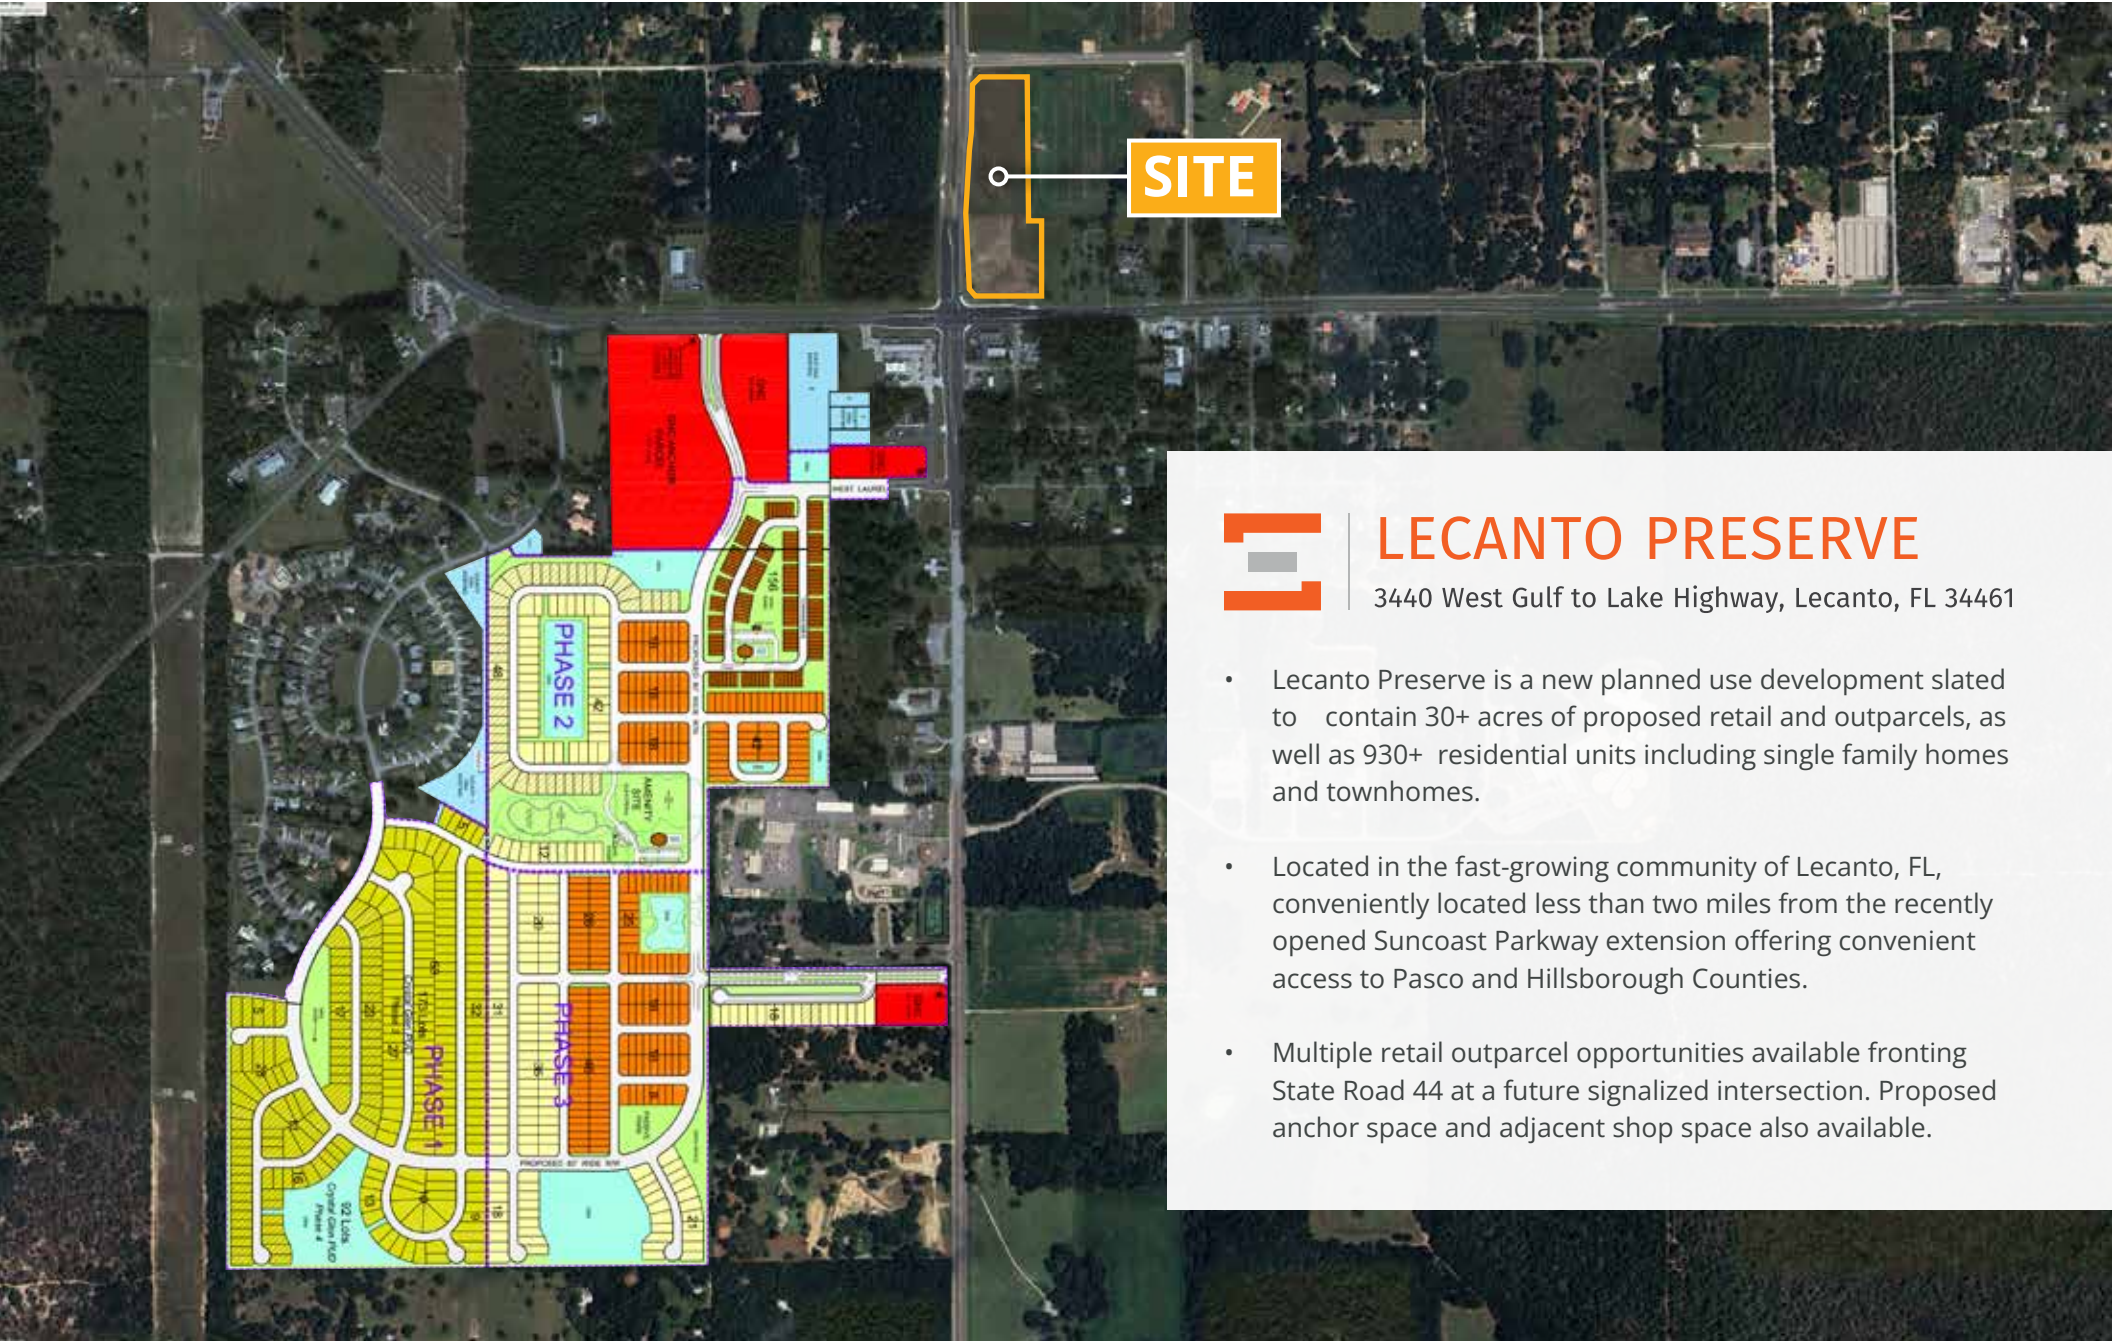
SITE

PHASE 2

PHASE 3

PHASE 1

AMENITY SITE

LECANTO PRESERVE

3440 West Gulf to Lake Highway, Lecanto, FL 34461

• Lecanto Preserve is a new planned use development slated to contain 30+ acres of proposed retail and outparcels, as well as 930+ residential units including single family homes and townhomes.

• Located in the fast-growing community of Lecanto, FL, conveniently located less than two miles from the recently opened Suncoast Parkway extension offering convenient access to Pasco and Hillsborough Counties.

• Multiple retail outparcel opportunities available fronting State Road 44 at a future signalized intersection. Proposed anchor space and adjacent shop space also available.